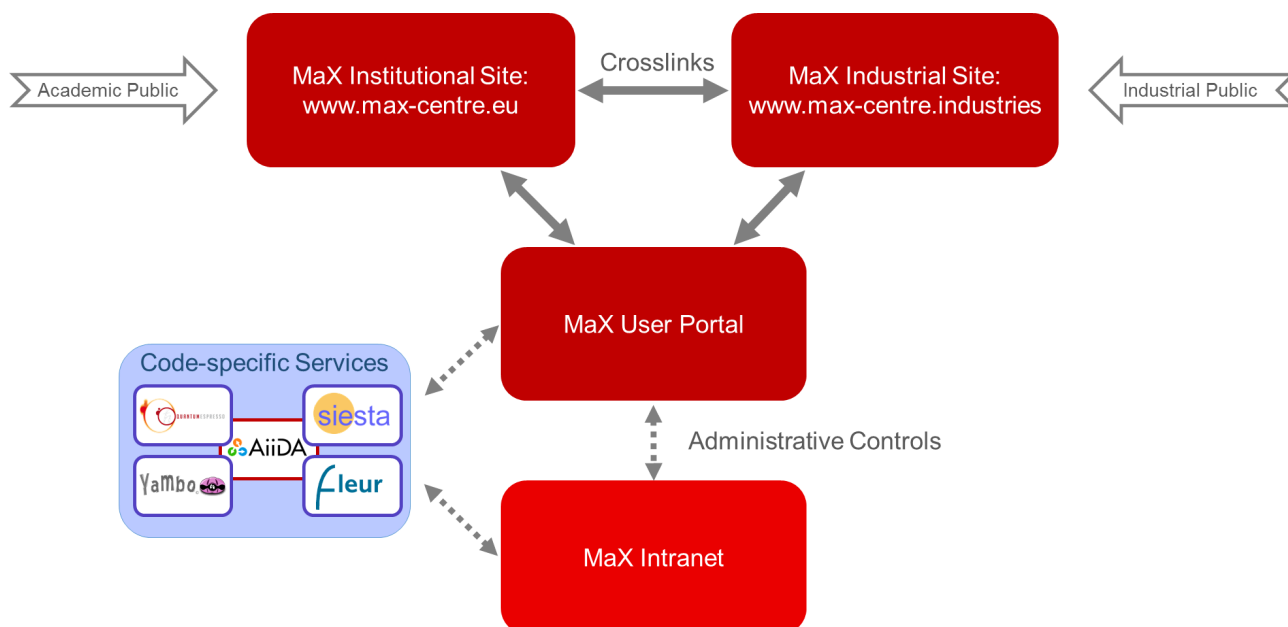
Academic Public

MaX Institutional Site: www.max-centre.eu

Crosslinks

MaX Industrial Site: www.max-centre.industries

Industrial Public

MaX User Portal

Code-specific Services

QUANTUMESPRESSO

siesta

AiiDA

yambo

fleur

Administrative Controls

MaX Intranet